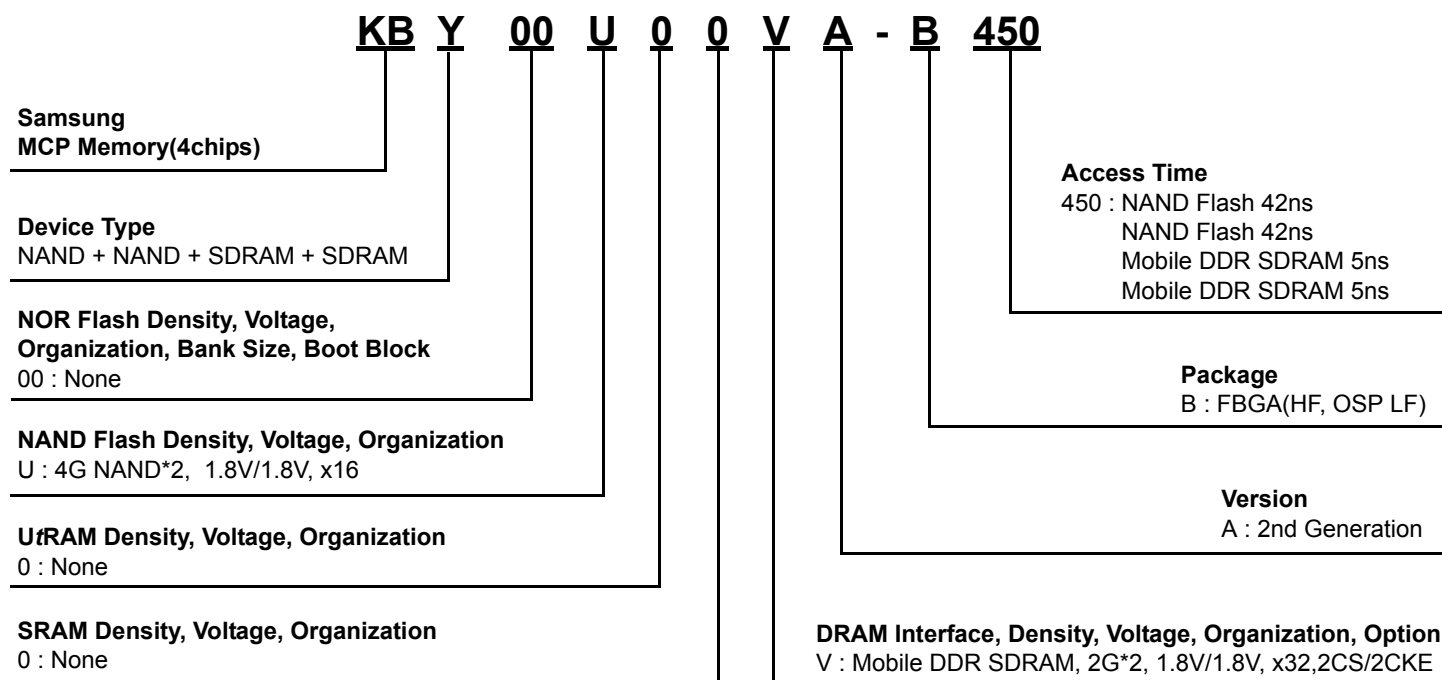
KB Y 00 U 0 0 V A - B 450

Samsung
MCP Memory(4chips)

Device Type
NAND + NAND + SDRAM + SDRAM

NOR Flash Density, Voltage, Organization, Bank Size, Boot Block
00 : None

NAND Flash Density, Voltage, Organization
U : 4G NAND*2, 1.8V/1.8V, x16

UtRAM Density, Voltage, Organization
0 : None

SRAM Density, Voltage, Organization
0 : None

Access Time
450 : NAND Flash 42ns
NAND Flash 42ns
Mobile DDR SDRAM 5ns
Mobile DDR SDRAM 5ns

Package
B : FBGA(HF, OSP LF)

Version
A : 2nd Generation

DRAM Interface, Density, Voltage, Organization, Option
V : Mobile DDR SDRAM, 2G*2, 1.8V/1.8V, x32,2CS/2CKE